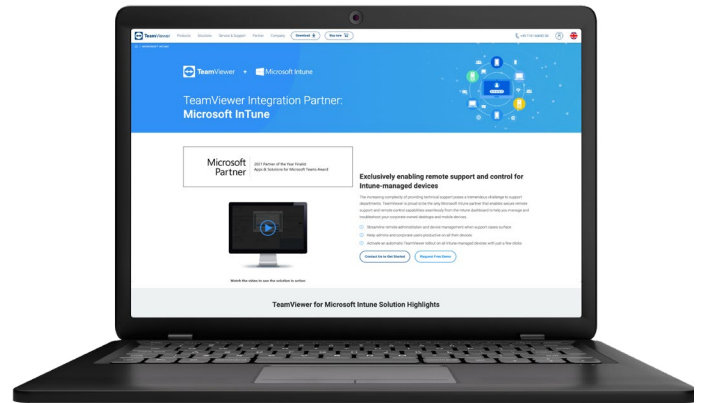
TeamViewer Products Solutions Service & Support Partner Company Download Buy now

TeamViewer + Microsoft Intune

TeamViewer Integration Partner: Microsoft InTune

Microsoft Partner 2021 Partner of the Year Finalist Apps & Solutions for Microsoft Teams Award

Exclusively enabling remote support and control for Intune-managed devices

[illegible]

Contact Us to Get Started Request Free Demo

Watch the video to see the solution in action

TeamViewer for Microsoft Intune Solution Highlights